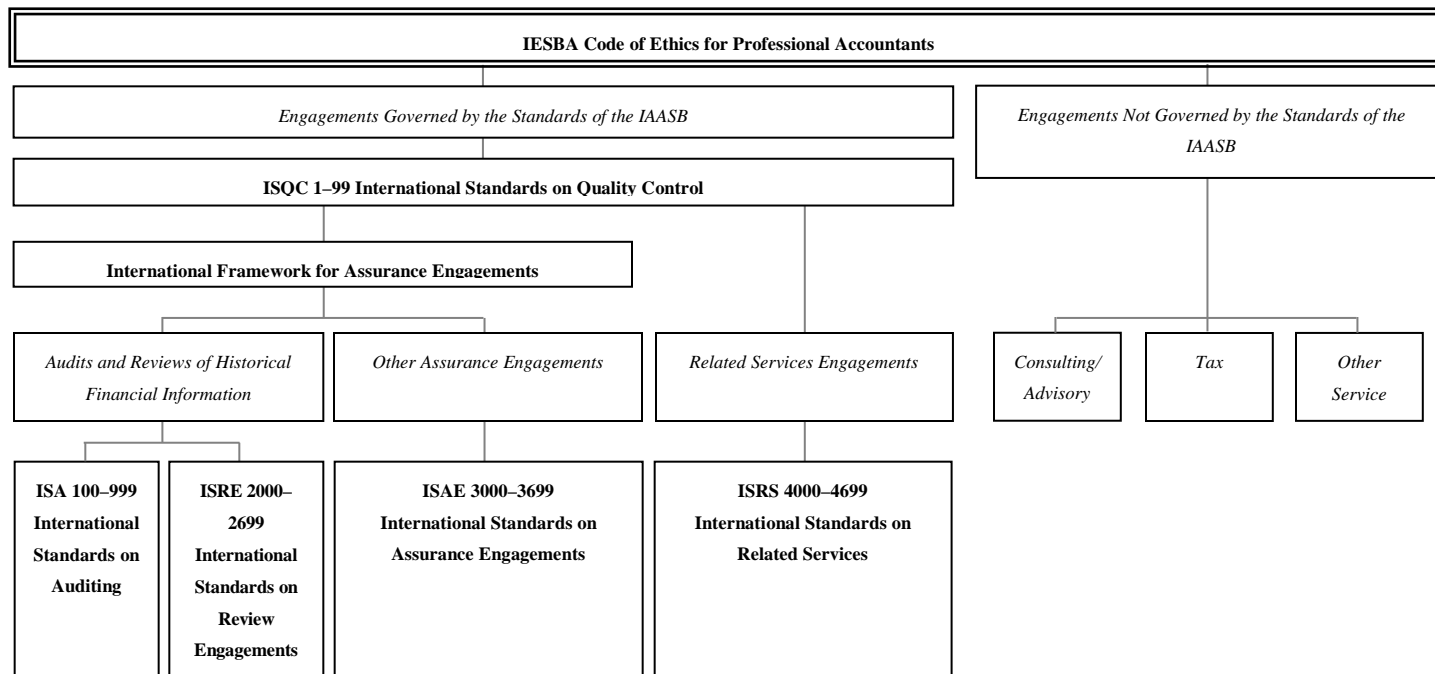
IESBA Code of Ethics for Professional Accountants

Engagements Governed by the Standards of the IAASB

Engagements Not Governed by the Standards of the IAASB

ISQC 1–99 International Standards on Quality Control

International Framework for Assurance Engagements

Audits and Reviews of Historical Financial Information

Other Assurance Engagements

Related Services Engagements

Consulting/ Advisory

Tax

Other Service

ISA 100–999 International Standards on Auditing

ISRE 2000–2699 International Standards on Review Engagements

ISAE 3000–3699 International Standards on Assurance Engagements

ISRS 4000–4699 International Standards on Related Services